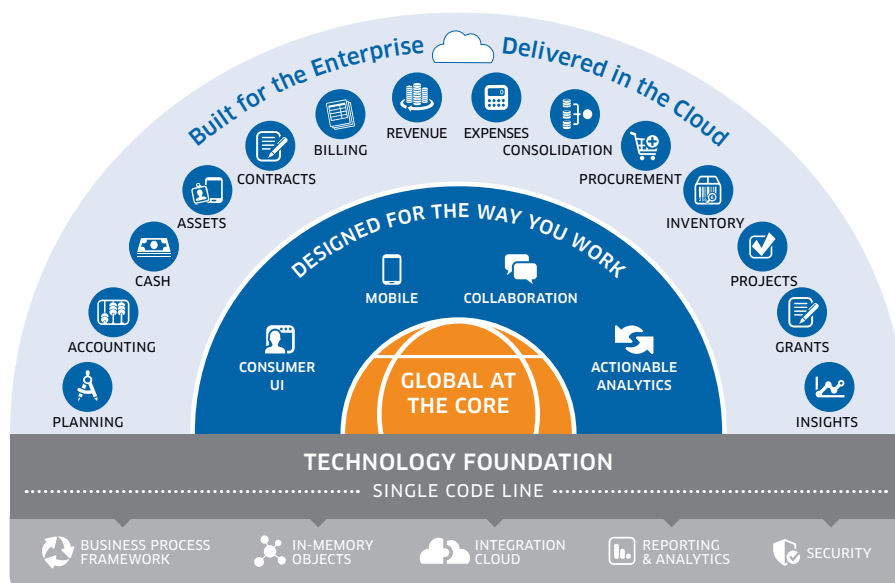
Built for the Enterprise Delivered in the Cloud

PLANNING
ACCOUNTING
CASH
ASSETS
CONTRACTS
BILLING
REVENUE
EXPENSES
CONSOLIDATION
PROCUREMENT
INVENTORY
PROJECTS
GRANTS
INSIGHTS

DESIGNED FOR THE WAY YOU WORK

MOBILE
COLLABORATION
CONSUMER UI
ACTIONABLE ANALYTICS

GLOBAL AT THE CORE

TECHNOLOGY FOUNDATION
SINGLE CODE LINE

BUSINESS PROCESS FRAMEWORK
IN-MEMORY OBJECTS
INTEGRATION CLOUD
REPORTING & ANALYTICS
SECURITY